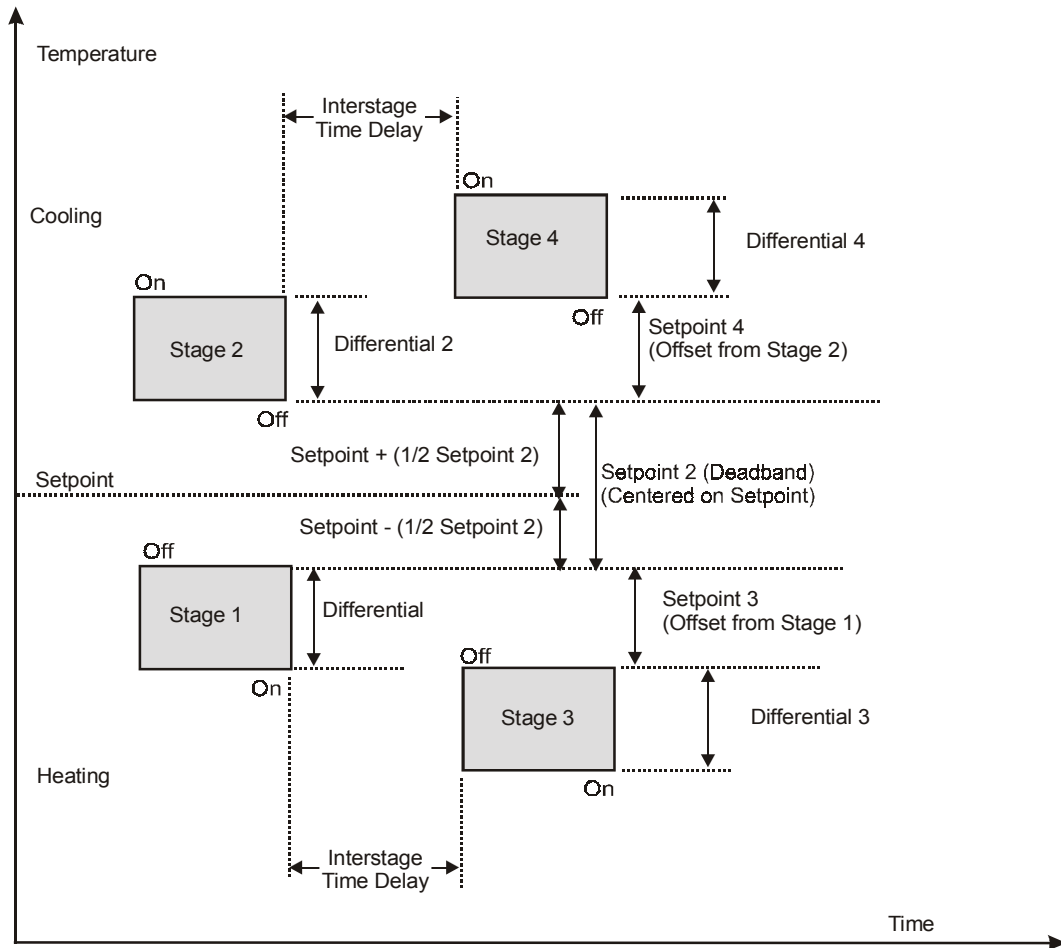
Temperature

Interstage Time Delay

On

Cooling

Stage 4

Differential 4

On

Off

Setpoint 4 (Offset from Stage 2)

Stage 2

Differential 2

Off

Setpoint + (1/2 Setpoint 2)

Setpoint

Setpoint 2 (Deadband) (Centered on Setpoint)

Setpoint - (1/2 Setpoint 2)

Off

Stage 1

Differential

Setpoint 3 (Offset from Stage 1)

On

Off

Stage 3

Differential 3

Heating

On

Interstage Time Delay

Time